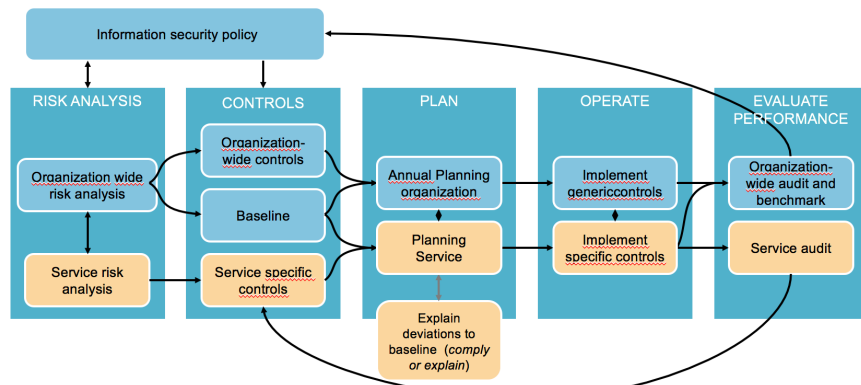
Information security policy

RISK ANALYSIS

Organization wide risk analysis

Service risk analysis

CONTROLS

Organization-wide controls

Baseline

Service specific controls

PLAN

Annual Planning organization

Planning Service

Explain deviations to baseline (*comply or explain*)

OPERATE

Implement genericcontrols

Implement specific controls

EVALUATE PERFORMANCE

Organization-wide audit and benchmark

Service audit